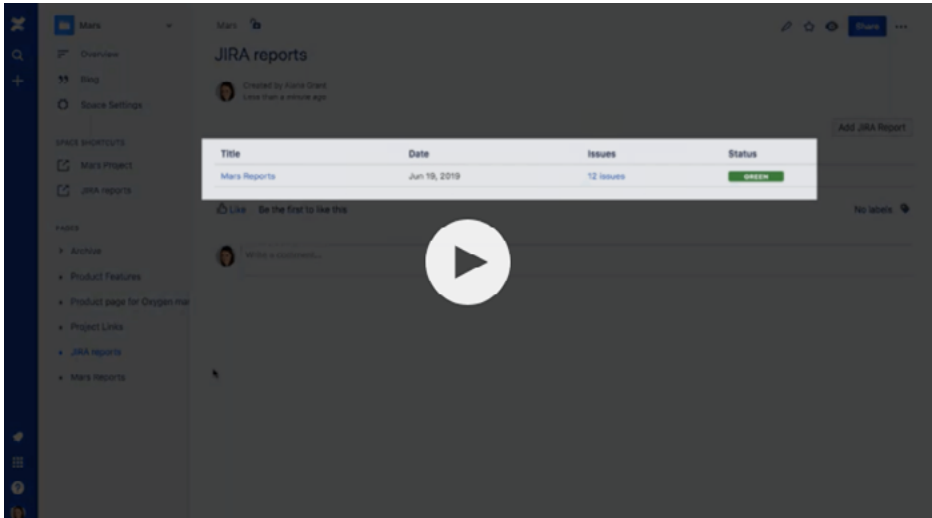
Mars

Overview

Blog

Space Settings

SPACE SHORTCUTS

Mars Project

JIRA reports

PAGES

Archive

Product Features

Product page for Oxygen ma

Project Links

JIRA reports

Mars Reports

Mars

JIRA reports

Share

Created by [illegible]
Less than a minute ago

Add JIRA Report

| Title | Date | Issues | Status |
|---|---|---|---|
| Mars Reports | Jun 19, 2019 | 12 issues | GREEN |

Like Be the first to like this

No labels

Write a comment...